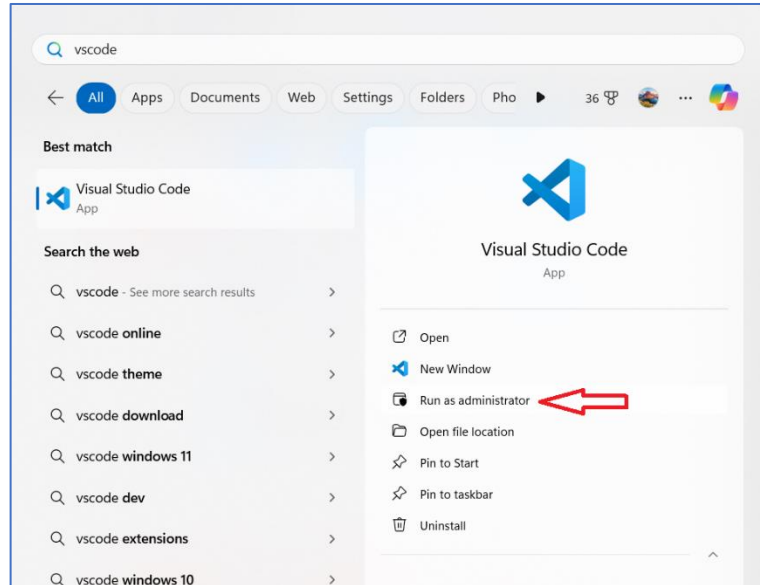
vscode

All Apps Documents Web Settings Folders Pho 36

Best match

Visual Studio Code
App

Search the web

vscode - See more search results
vscode online
vscode theme
vscode download
vscode windows 11
vscode dev
vscode extensions
vscode windows 10

Visual Studio Code
App

Open
New Window
Run as administrator
Open file location
Pin to Start
Pin to taskbar
Uninstall